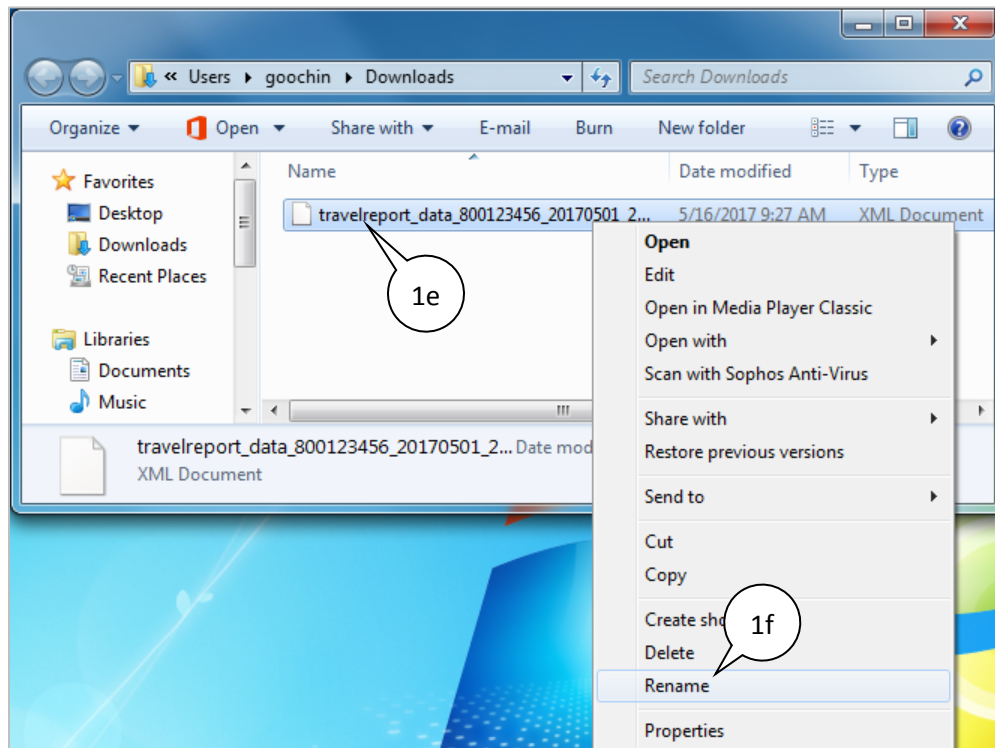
« Users ▸ goochin ▸ Downloads

Search Downloads

Organize ▾ Open ▾ Share with ▾ E-mail Burn New folder

Favorites
Desktop
Downloads
Recent Places

Libraries
Documents
Music

| Name | Date modified | Type |
|---|---|---|
| travelreport_data_800123456_20170501_2... | 5/16/2017 9:27 AM | XML Document |

1e

travelreport_data_800123456_20170501_2... Date mod
XML Document

Open
Edit
Open in Media Player Classic
Open with
Scan with Sophos Anti-Virus
Share with
Restore previous versions
Send to
Cut
Copy
Create sho
Delete
Rename
Properties

1f